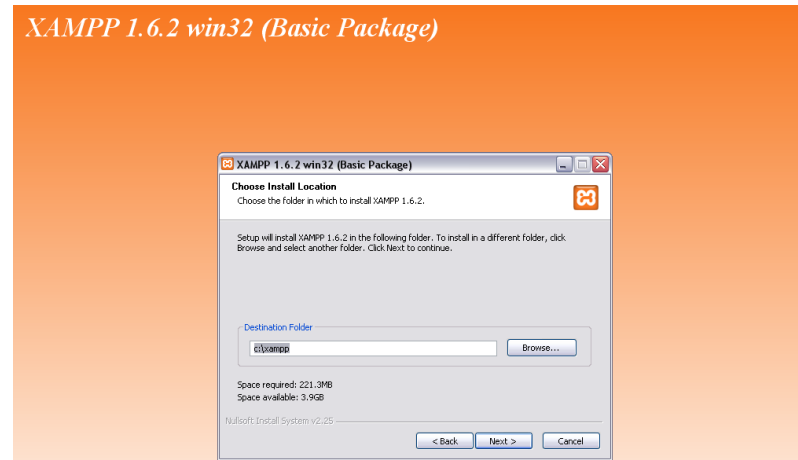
XAMPP 1.6.2 win32 (Basic Package)

XAMPP 1.6.2 win32 (Basic Package)

Choose Install Location

Choose the folder in which to install XAMPP 1.6.2.

Setup will install XAMPP 1.6.2 in the following folder. To install in a different folder, click Browse and select another folder. Click Next to continue.

Destination Folder

c:\xampp

Browse...

Space required: 221.3MB

Space available: 3.9GB

Nullsoft Install System v2.25

< Back

Next >

Cancel